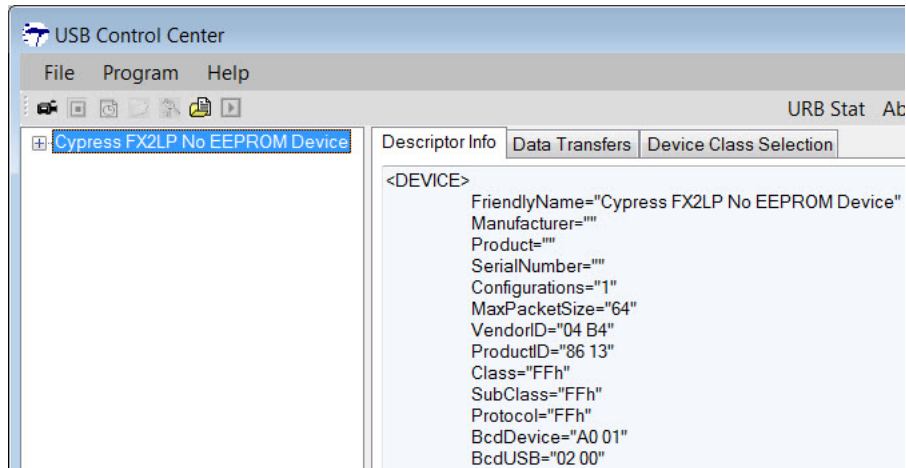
USB Control Center

File Program Help

URB Stat Ab

Cypress FX2LP No EEPROM Device

Descriptor Info | Data Transfers | Device Class Selection

<DEVICE>
FriendlyName="Cypress FX2LP No EEPROM Device"
Manufacturer=""
Product=""
SerialNumber=""
Configurations="1"
MaxPacketSize="64"
VendorID="04 B4"
ProductID="86 13"
Class="FFh"
SubClass="FFh"
Protocol="FFh"
BcdDevice="A0 01"
BcdUSB="02 00"